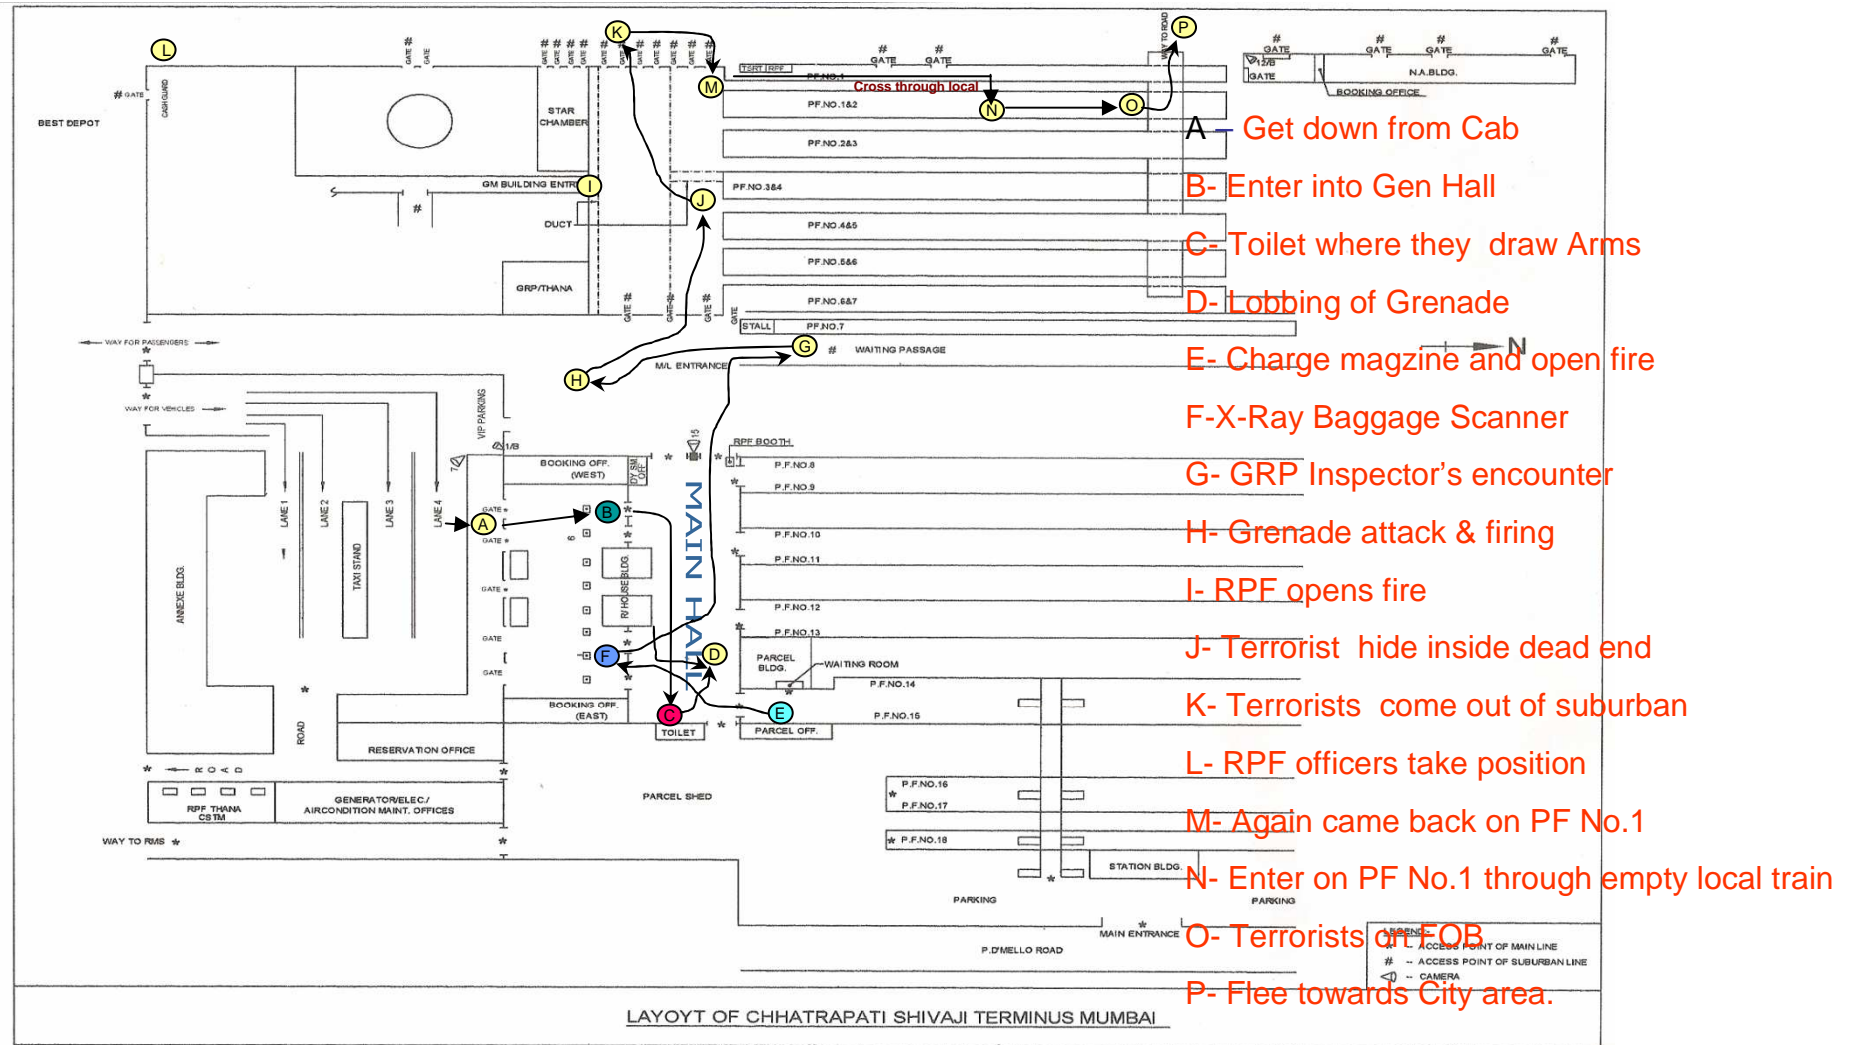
L
BEST DEPOT
# GATE
CASH GUARD
# GATE GATE
# # # # GATE GATE GATE GATE
K
# # # # GATE GATE GATE GATE
M
TSRT RPF
PF NO.1
Cross through local
N
O
P
WAY TO ROAD
# GATE # GATE
# GATE 12/B GATE
# GATE # GATE
N.A.BLDG.
# GATE
BOOKING OFFICE
STAR CHAMBER
PF.NO.1&2
PF.NO.2&3
GM BUILDING ENTR
I
J
PF.NO.3&4
#
DUCT
PF.NO.4&5
PF.NO.5&6
GRP/THANA
# GATE
# GATE
# GATE
PF.NO.6&7
GATE
STALL
PF.NO.7
WAY FOR PASSENGERS
G
# WAITING PASSAGE
H
M/L ENTRANCE
WAY FOR VEHICLES
VIP PARKING
1/B
RPF BOOTH
BOOKING OFF. (WEST)
DY.SM OFF.
P.F.NO.8
P.F.NO.9
A
GATE
B
MAIN HALL
LANE 1
LANE 2
LANE 3
LANE 4
TAXI STAND
ANNEXE BLDG.
GATE
R/ HOUSE BLDG.
P.F.NO.10
P.F.NO.11
P.F.NO.12
P.F.NO.13
GATE
GATE
F
D
PARCEL BLDG.
WAITING ROOM
P.F.NO.14
ROAD
BOOKING OFF. (EAST)
C
E
P.F.NO.15
TOILET
PARCEL OFF.
RESERVATION OFFICE
ROAD
RPF THANA CSTM
GENERATOR/ELEC./ AIRCONDITION MAINT. OFFICES
PARCEL SHED
P.F.NO.16
P.F.NO.17
P.F.NO.18
WAY TO RMS
STATION BLDG.
PARKING
PARKING
MAIN ENTRANCE
P.D'MELLO ROAD
LEGEND
ACCESS POINT OF MAIN LINE
# - ACCESS POINT OF SUBURBAN LINE
- CAMERA
LAYOYT OF CHHATRAPATI SHIVAJI TERMINUS MUMBAI

A – Get down from Cab
B- Enter into Gen Hall
C- Toilet where they draw Arms
D- Lobbing of Grenade
E- Charge magzine and open fire
F-X-Ray Baggage Scanner
G- GRP Inspector's encounter
H- Grenade attack & firing
I- RPF opens fire
J- Terrorist hide inside dead end
K- Terrorists come out of suburban
L- RPF officers take position
M- Again came back on PF No.1
N- Enter on PF No.1 through empty local train
O- Terrorists on FOB
P- Flee towards City area.